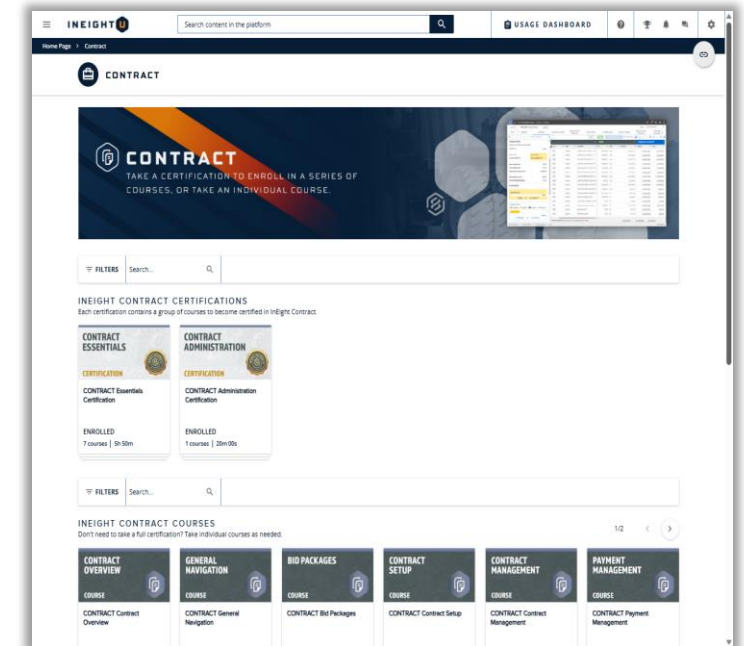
INEIGHT U

Search content in the platform

USAGE DASHBOARD

Home Page > Contract

CONTRACT

CONTRACT

TAKE A CERTIFICATION TO ENROLL IN A SERIES OF COURSES, OR TAKE AN INDIVIDUAL COURSE.

FILTERS Search...

INEIGHT CONTRACT CERTIFICATIONS

Each certification contains a group of courses to become certified in InEight Contract.

CONTRACT ESSENTIALS

CERTIFICATION

CONTRACT Essentials Certification

ENROLLED

7 courses | 5h 50m

CONTRACT ADMINISTRATION

CERTIFICATION

CONTRACT Administration Certification

ENROLLED

1 courses | 20m 00s

FILTERS Search...

INEIGHT CONTRACT COURSES

Don't need to take a full certification? Take individual courses as needed.

1/2

CONTRACT OVERVIEW

COURSE

CONTRACT Contract Overview

GENERAL NAVIGATION

COURSE

CONTRACT General Navigation

BID PACKAGES

COURSE

CONTRACT Bid Packages

CONTRACT SETUP

COURSE

CONTRACT Contract Setup

CONTRACT MANAGEMENT

COURSE

CONTRACT Contract Management

PAYMENT MANAGEMENT

COURSE

CONTRACT Payment Management